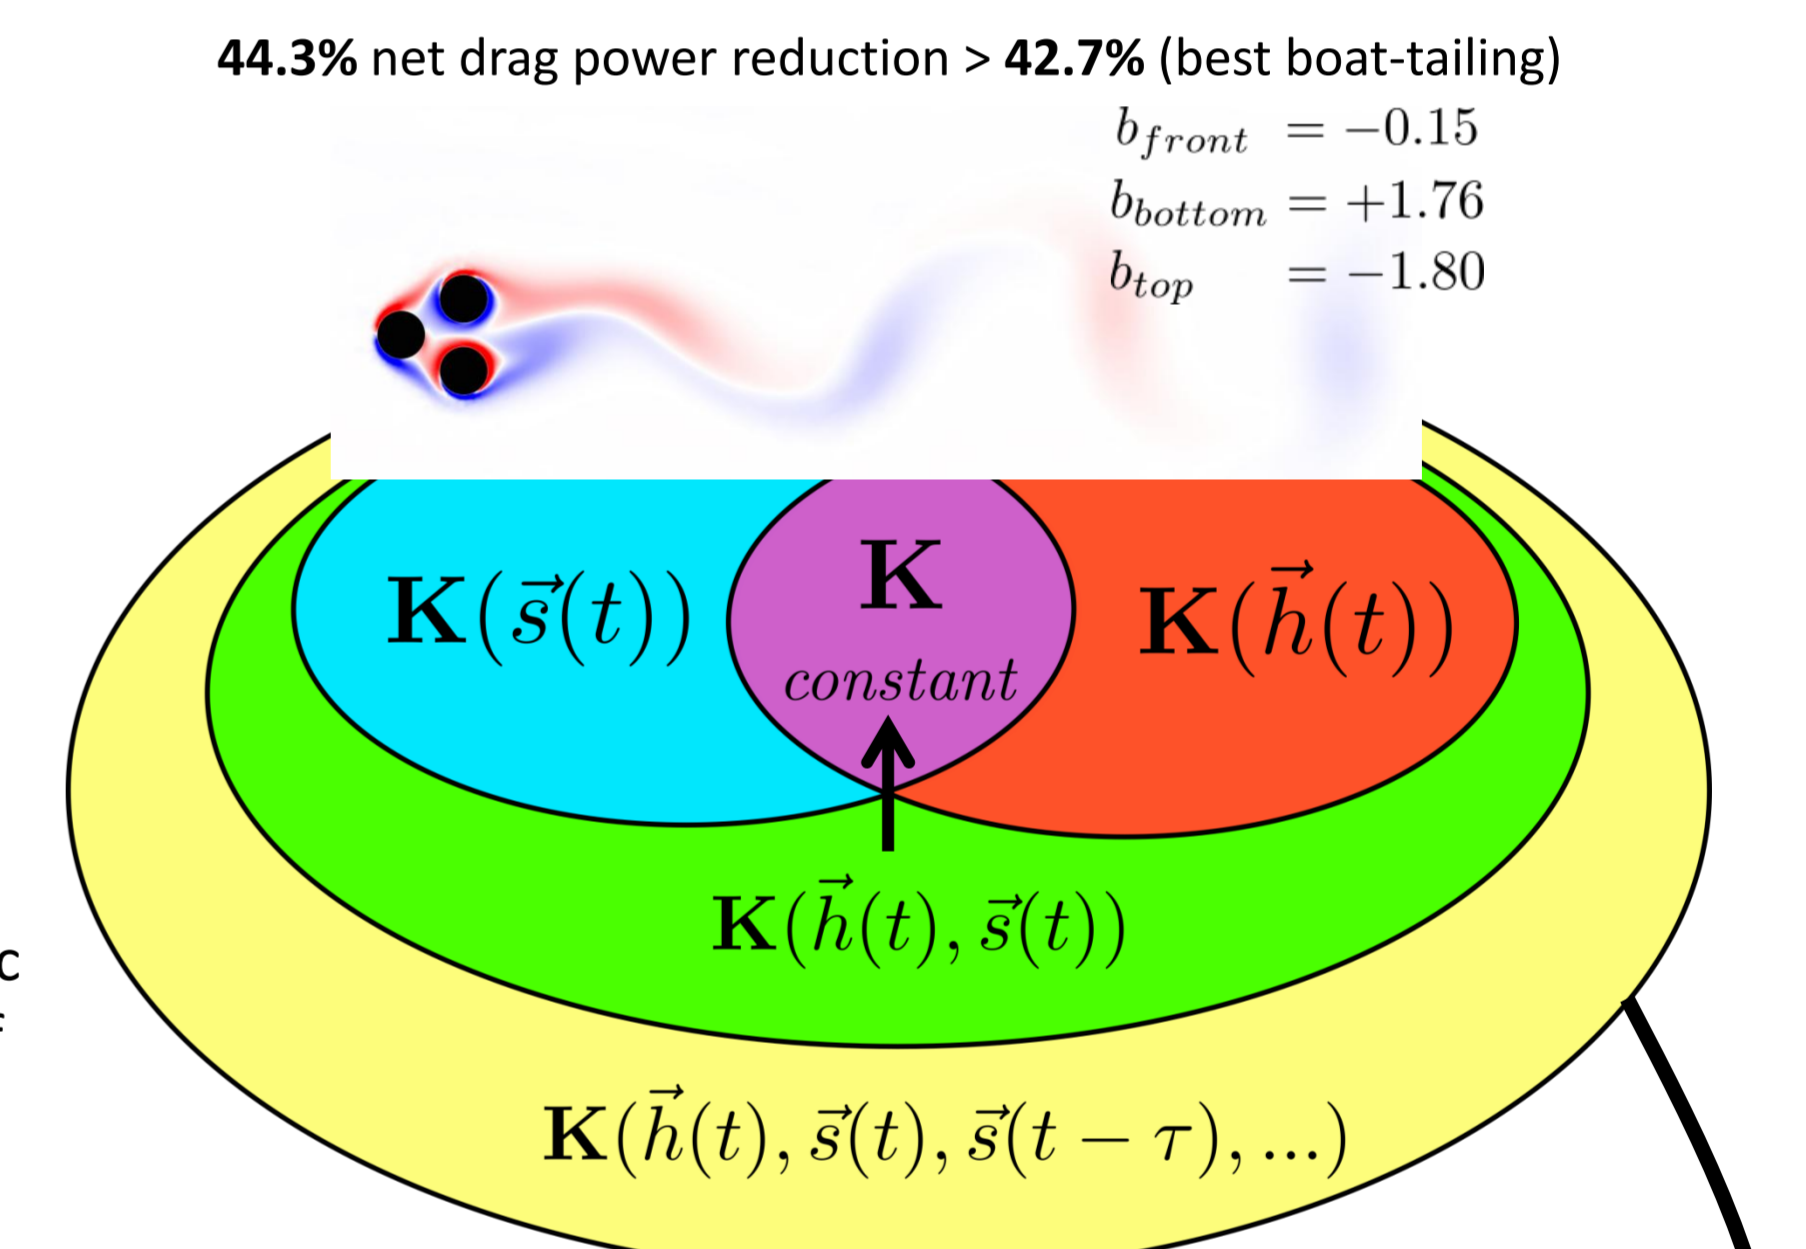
**44.3%** net drag power reduction > **42.7%** (best boat-tailing)

$b_{front} = -0.15$
$b_{bottom} = +1.76$
$b_{top} = -1.80$

$\mathbf{K}(\vec{s}(t))$

$\mathbf{K}$
*constant*

$\mathbf{K}(\vec{h}(t))$

$\mathbf{K}(\vec{h}(t), \vec{s}(t))$

$\mathbf{K}(\vec{h}(t), \vec{s}(t), \vec{s}(t-\tau), ...)$

c
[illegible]